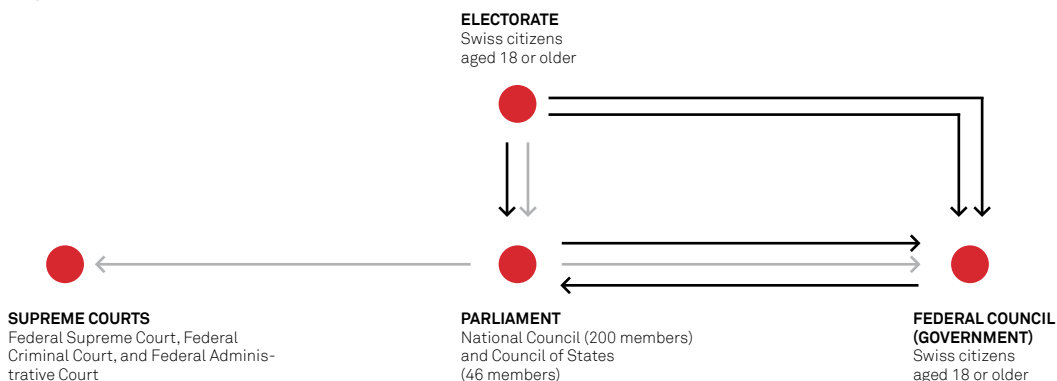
ELECTORATE
Swiss citizens aged 18 or older

SUPREME COURTS
Federal Supreme Court, Federal Criminal Court, and Federal Administrative Court

PARLIAMENT
National Council (200 members) and Council of States (46 members)

FEDERAL COUNCIL (GOVERNMENT)
Swiss citizens aged 18 or older